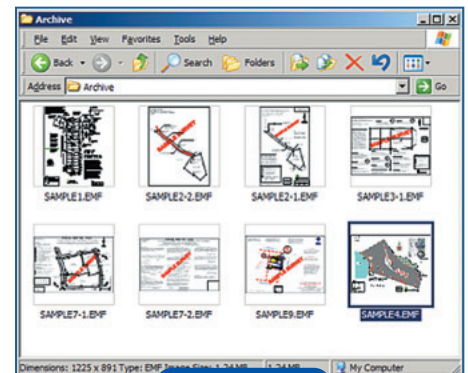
Archive

File Edit View Favorites Tools Help

Back Search Folders

Address Archive Go

SAMPLE1.EMF
SAMPLE2-2.EMF
SAMPLE2-1.EMF
SAMPLE3-1.EMF
SAMPLE7-1.EMF
SAMPLE7-2.EMF
SAMPLE9.EMF
SAMPLE4.EMF

Dimensions: 1225 x 891 Type: EMF Image Size: 1.24 MB 1.24 MB My Computer